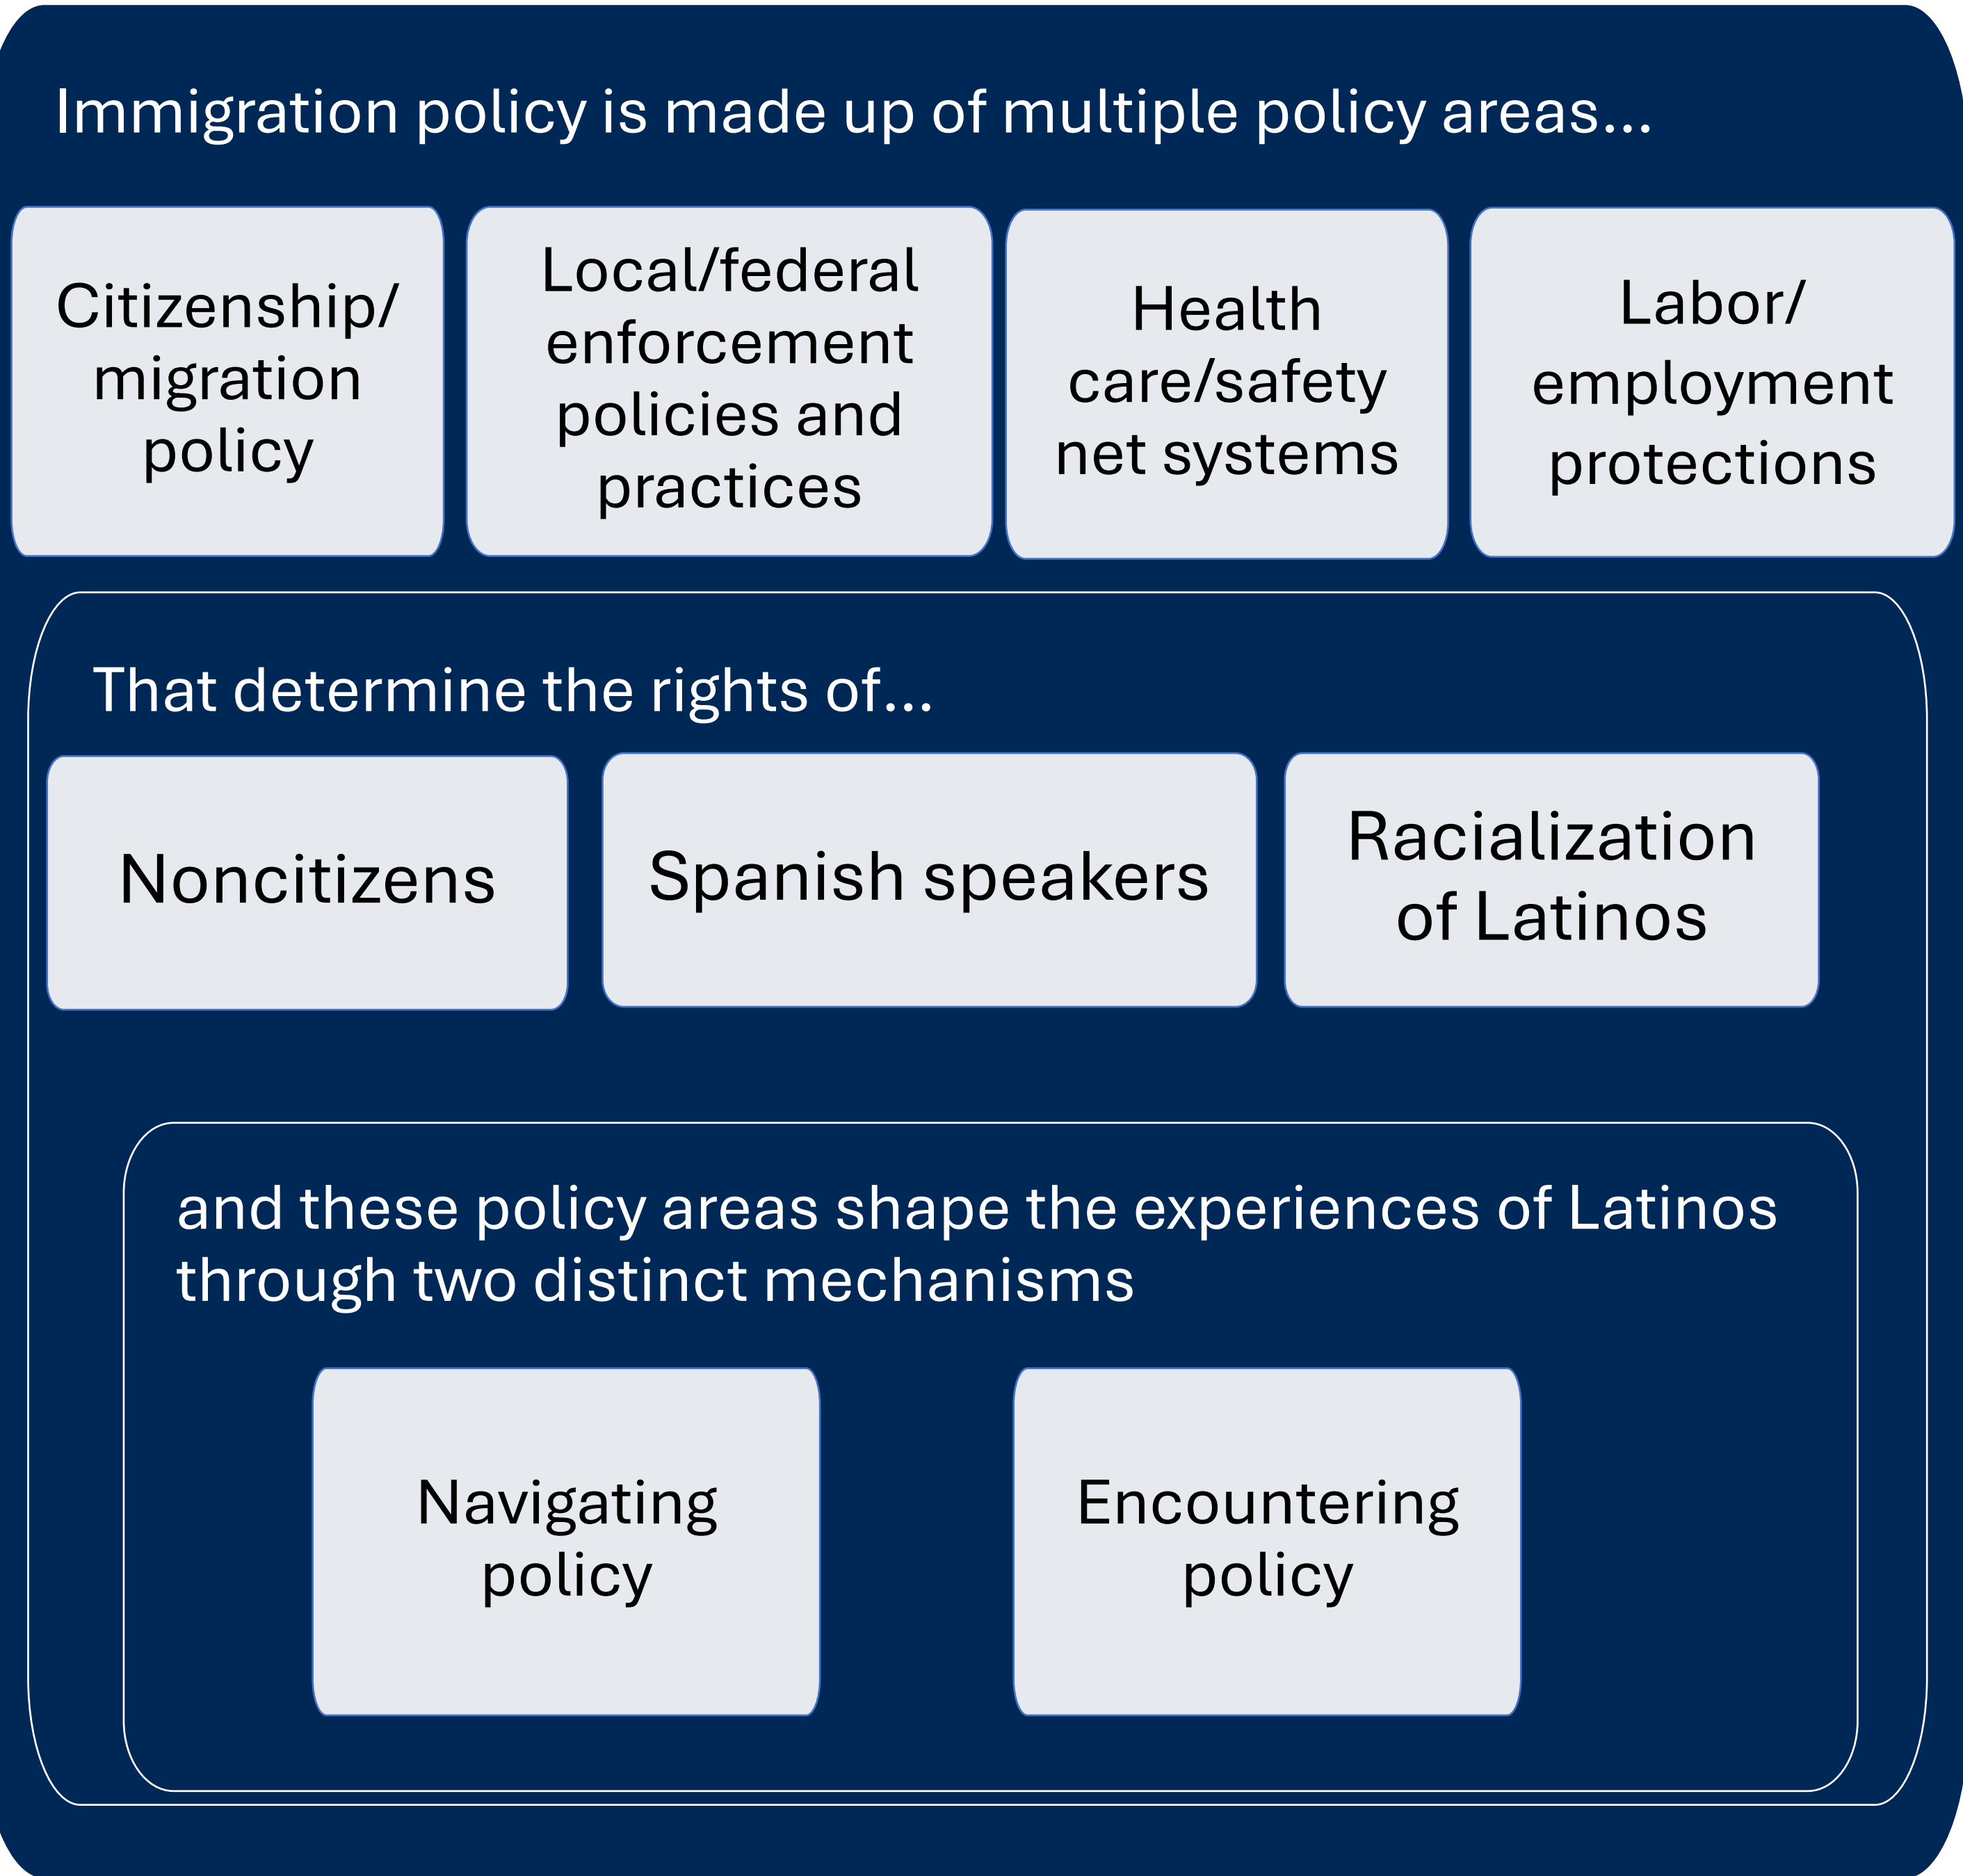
Immigration policy is made up of multiple policy areas...

Citizenship/ migration policy

Local/federal enforcement policies and practices

Health care/safety net systems

Labor/ employment protections

That determine the rights of...

Noncitizens

Spanish speakers

Racialization of Latinos

and these policy areas shape the experiences of Latinos through two distinct mechanisms

Navigating policy

Encountering policy